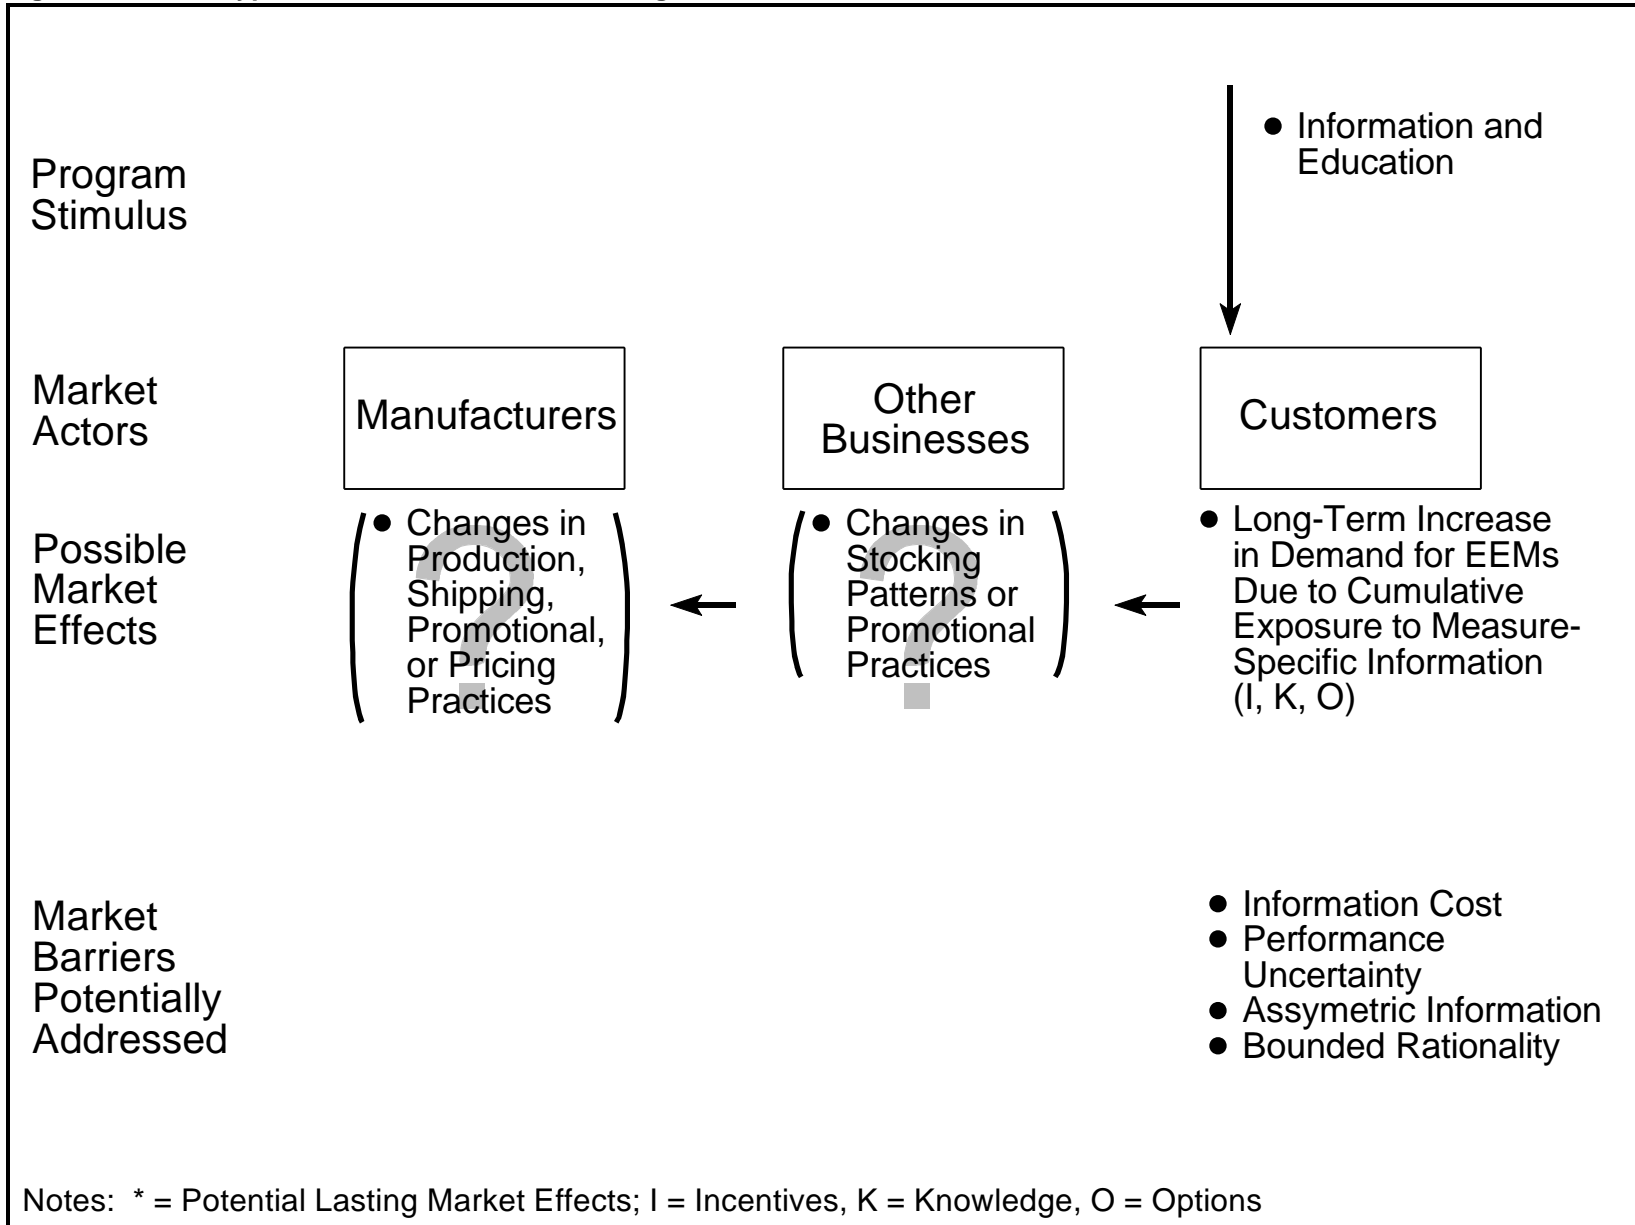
Program Stimulus

• Information and Education

Market Actors

Manufacturers

Other Businesses

Customers

Possible Market Effects

• Changes in Production, Shipping, Promotional, or Pricing Practices

• Changes in Stocking Patterns or Promotional Practices

• Long-Term Increase in Demand for EEMs Due to Cumulative Exposure to Measure-Specific Information (I, K, O)

Market Barriers Potentially Addressed

• Information Cost
• Performance Uncertainty
• Assymetric Information
• Bounded Rationality

Notes: * = Potential Lasting Market Effects; I = Incentives, K = Knowledge, O = Options